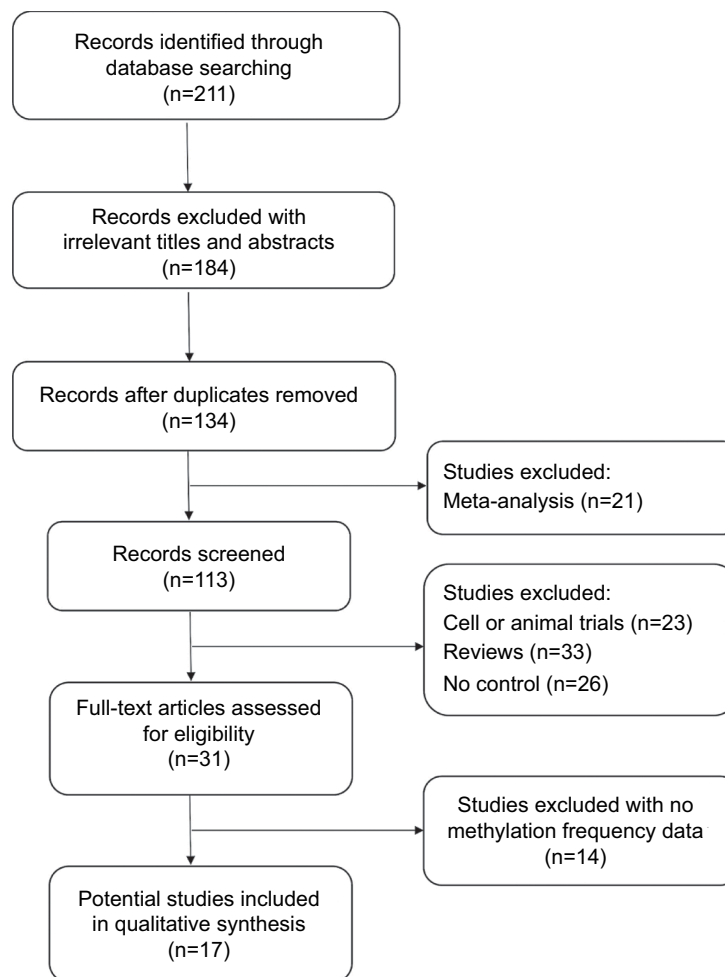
Records identified through database searching
(n=211)

Records excluded with irrelevant titles and abstracts
(n=184)

Records after duplicates removed
(n=134)

Studies excluded:
Meta-analysis (n=21)

Records screened
(n=113)

Studies excluded:
Cell or animal trials (n=23)
Reviews (n=33)
No control (n=26)

Full-text articles assessed for eligibility
(n=31)

Studies excluded with no methylation frequency data
(n=14)

Potential studies included in qualitative synthesis
(n=17)